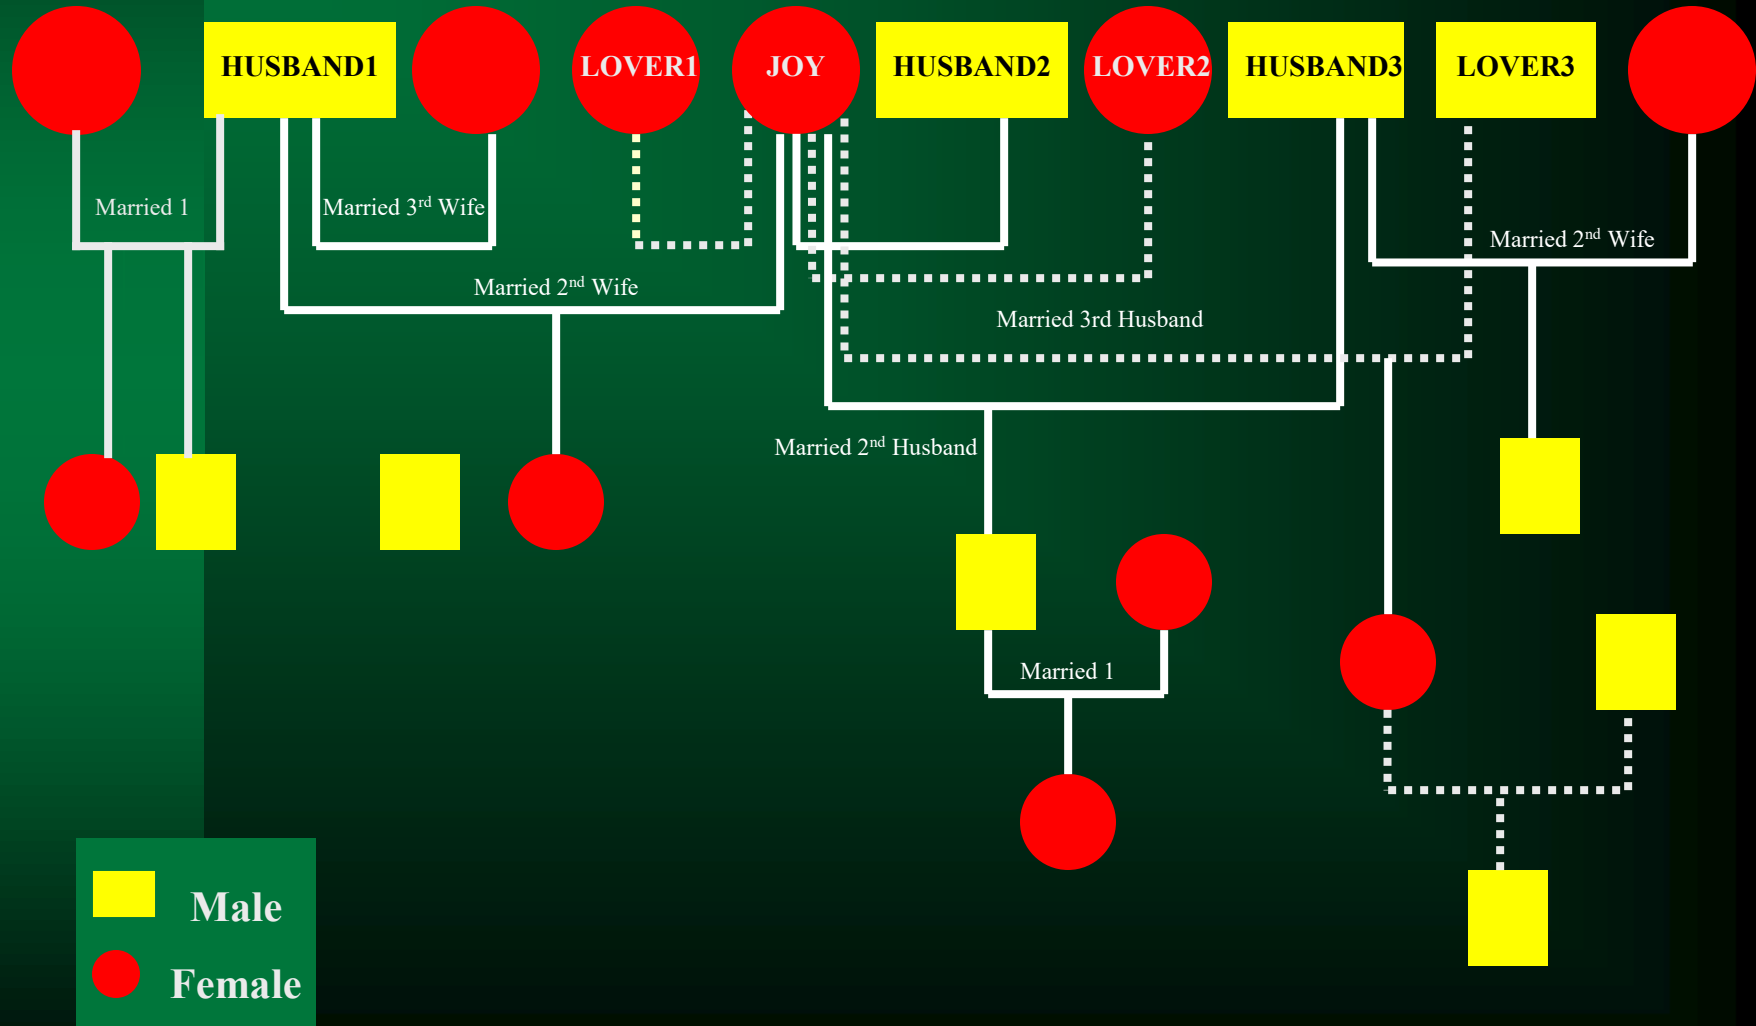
HUSBAND1

LOVER1

JOY

HUSBAND2

LOVER2

HUSBAND3

LOVER3

Married 1

Married 3$^{rd}$ Wife

Married 2$^{nd}$ Wife

Married 2$^{nd}$ Wife

Married 3rd Husband

Married 2$^{nd}$ Husband

Married 1

Male

Female